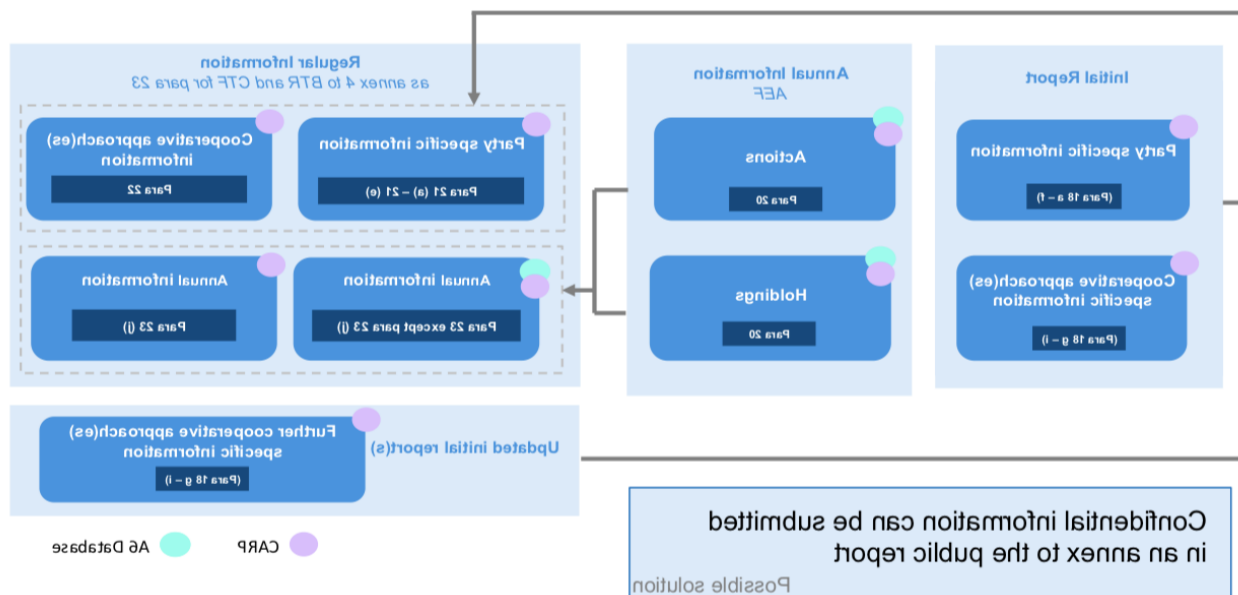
Initial Report

Party specific information

(Para 18 a – f)

Cooperative approach(es) specific information

(Para 18 g – i)

Annual Information AEF

Actions

Para 20

Holdings

Para 20

Regular information as annex 4 to BTR and CTF for para 23

Party specific information

Para 21 (a) – 21 (e)

Cooperative approach(es) information

Para 22

Annual information

Para 23 except para 23 (j)

Annual information

Para 23 (j)

Updated initial report(s)

Further cooperative approach(es) specific information

(Para 18 g – i)

A6 Database

CARP

Confidential information can be submitted in an annex to the public report

Possible solution